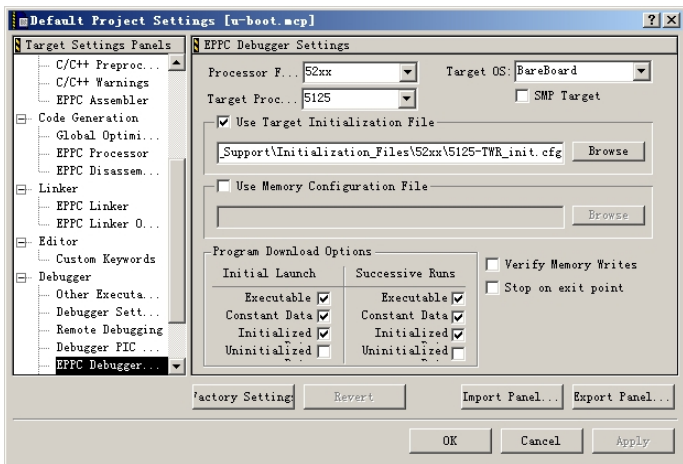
Default Project Settings [u-boot.mcp]

?
X

Target Settings Panels

C/C++ Preproc...
C/C++ Warnings
EPPC Assembler
Code Generation
Global Optimi...
EPPC Processor
EPPC Disassem...
Linker
EPPC Linker
EPPC Linker O...
Editor
Custom Keywords
Debugger
Other Executa...
Debugger Sett...
Remote Debugging
Debugger PIC ...
EPPC Debugger...

EPPC Debugger Settings

Processor F... 52xx
Target OS: BareBoard
Target Proc... 5125
SMP Target

Use Target Initialization File
_Support\Initialization_Files\52xx\5125-TWR_init.cfg
Browse

Use Memory Configuration File
Browse

Program Download Options

| Initial Launch | Successive Runs |
|---|---|
| Executable | Executable |
| Constant Data | Constant Data |
| Initialized | Initialized |
| Uninitialized | Uninitialized |

Verify Memory Writes
Stop on exit point

'actory Setting: Revert Import Panel... Export Panel...

OK Cancel Apply